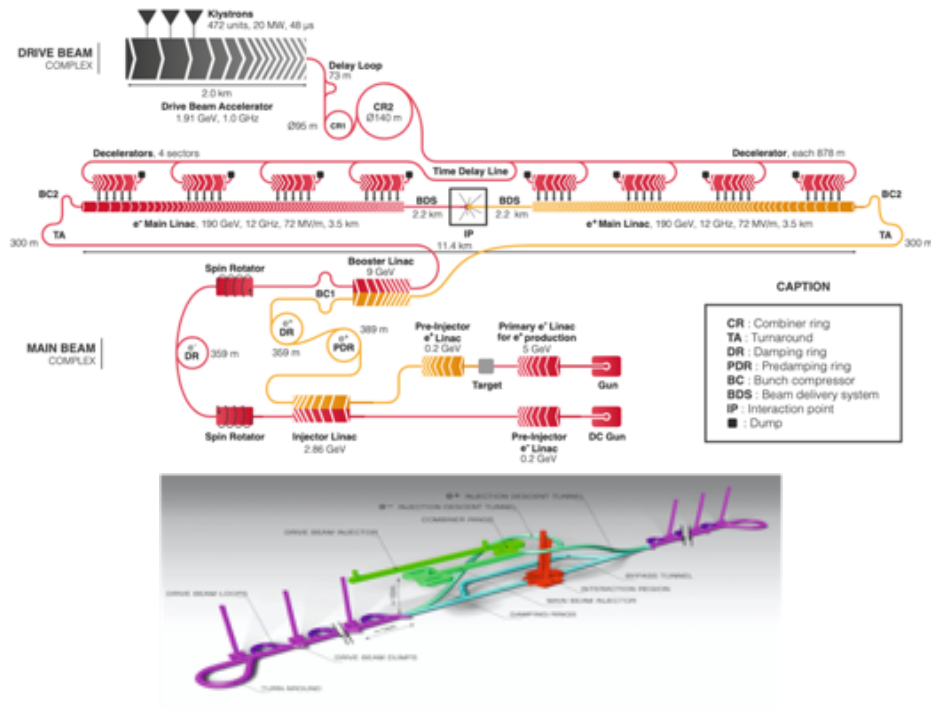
Klystrons
472 units, 20 MW, 48 μs

DRIVE BEAM
COMPLEX

Delay Loop
73 m

2.0 km
Drive Beam Accelerator
1.91 GeV, 1.0 GHz

CR2
Ø140 m

Ø95 m

CR1

Time Delay Line

Decelerators, 4 sectors

Decelerator, each 878 m

BC2

BC2

BDS
2.2 km

IP

BDS
2.2 km

e⁻ Main Linac, 190 GeV, 12 GHz, 72 MV/m, 3.5 km

e⁺ Main Linac, 190 GeV, 12 GHz, 72 MV/m, 3.5 km

300 m

TA

TA

300 m

11.4 km

Spin Rotator

Booster Linac
9 GeV

BC1

CAPTION

e⁺
DR

389 m

359 m

e⁺
PDR

Pre-Injector
e⁺ Linac
0.2 GeV

Primary e⁻ Linac
for e⁺ production
5 GeV

MAIN BEAM
COMPLEX

e⁻
DR

359 m

Target

Gun

CR : Combiner ring
TA : Turnaround
DR : Damping ring
PDR : Predamping ring
BC : Bunch compressor
BDS : Beam delivery system
IP : Interaction point
■ : Dump

Spin Rotator

Injector Linac
2.86 GeV

Pre-Injector
e⁻ Linac
0.2 GeV

DC Gun

e⁺ INJECTION DESCENT TUNNEL
e⁻ INJECTION DESCENT TUNNEL
COMBINER RINGS
DRIVE BEAM INJECTION
BYPASS TUNNEL
INTERACTION REGION
MAIN BEAM INJECTION
DAMPING RINGS
DRIVE BEAM LOOPS
DRIVE BEAM DUMPS
TURN AROUND